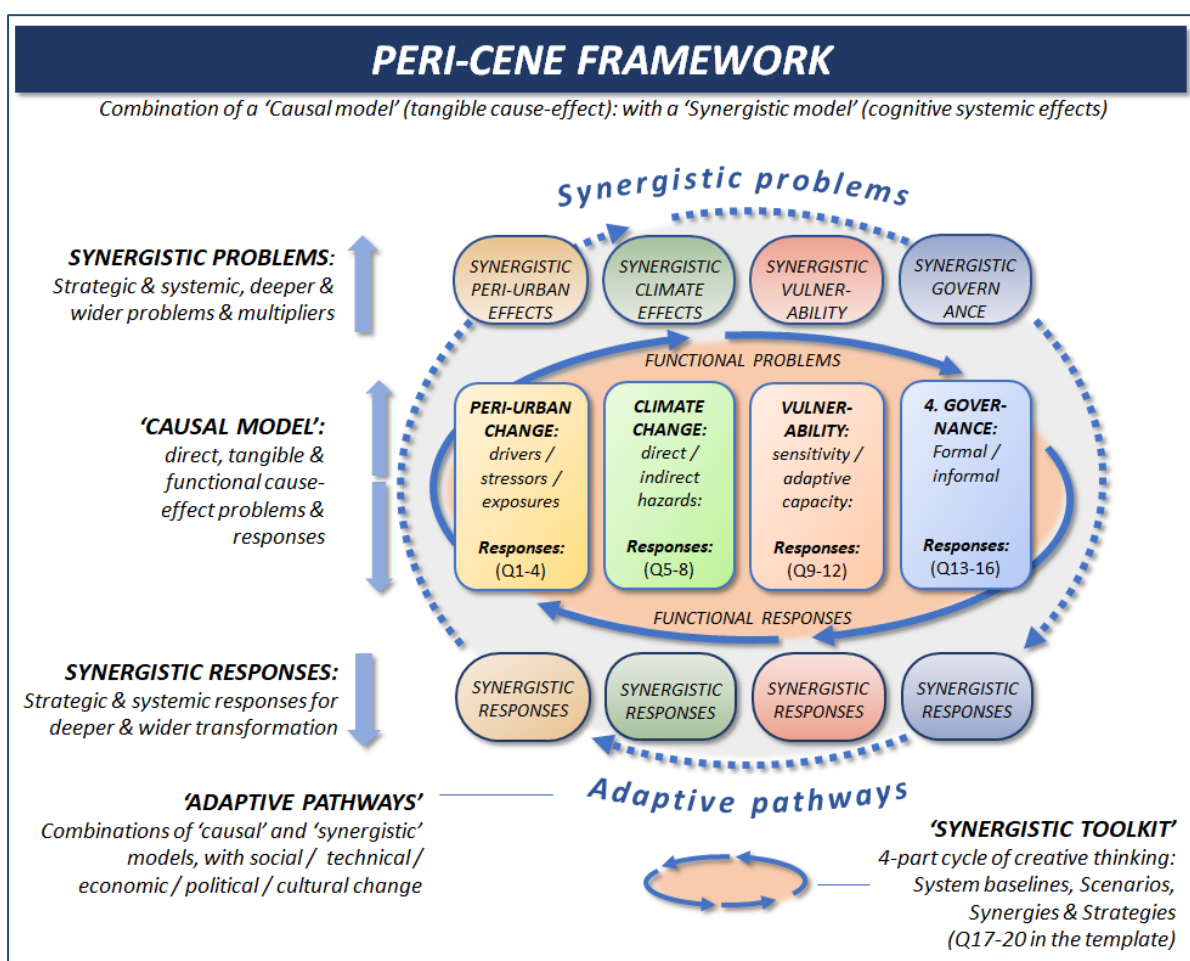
PERI-CENE FRAMEWORK

Combination of a 'Causal model' (tangible cause-effect): with a 'Synergistic model' (cognitive systemic effects)

Synergistic problems

SYNERGISTIC PROBLEMS: Strategic & systemic, deeper & wider problems & multipliers

SYNERGISTIC PERI-URBAN EFFECTS

SYNERGISTIC CLIMATE EFFECTS

SYNERGISTIC VULNER-ABILITY

SYNERGISTIC GOVERN ANCE

FUNCTIONAL PROBLEMS

'CAUSAL MODEL': direct, tangible & functional cause-effect problems & responses

PERI-URBAN CHANGE: drivers / stressors / exposures
Responses: (Q1-4)

CLIMATE CHANGE: direct / indirect hazards:
Responses: (Q5-8)

VULNER-ABILITY: sensitivity / adaptive capacity:
Responses: (Q9-12)

4. GOVER-NANCE: Formal / informal
Responses: (Q13-16)

FUNCTIONAL RESPONSES

SYNERGISTIC RESPONSES: Strategic & systemic responses for deeper & wider transformation

SYNERGISTIC RESPONSES

SYNERGISTIC RESPONSES

SYNERGISTIC RESPONSES

SYNERGISTIC RESPONSES

Adaptive pathways

'ADAPTIVE PATHWAYS' Combinations of 'causal' and 'synergistic' models, with social / technical / economic / political / cultural change

'SYNERGISTIC TOOLKIT' 4-part cycle of creative thinking: System baselines, Scenarios, Synergies & Strategies (Q17-20 in the template)